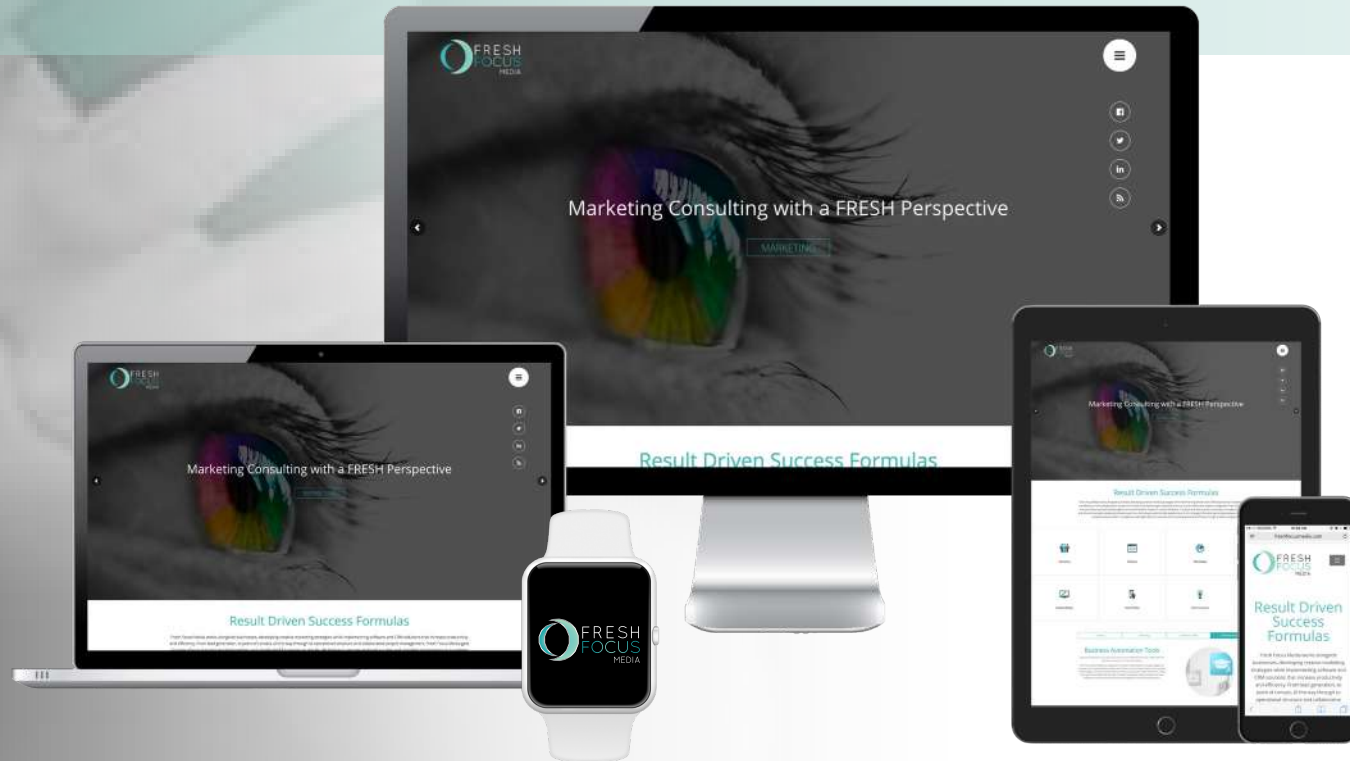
FRESH FOCUS MEDIA

Marketing Consulting with a FRESH Perspective

MARKETING

Result Driven Success Formulas

FRESH FOCUS MEDIA

Marketing Consulting with a FRESH Perspective

Result Driven Success Formulas

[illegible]

FRESH FOCUS MEDIA

Marketing Consulting with a FRESH Perspective

Result Driven Success Formulas

Business Automation Tools

FRESH FOCUS MEDIA

Result Driven Success Formulas

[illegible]